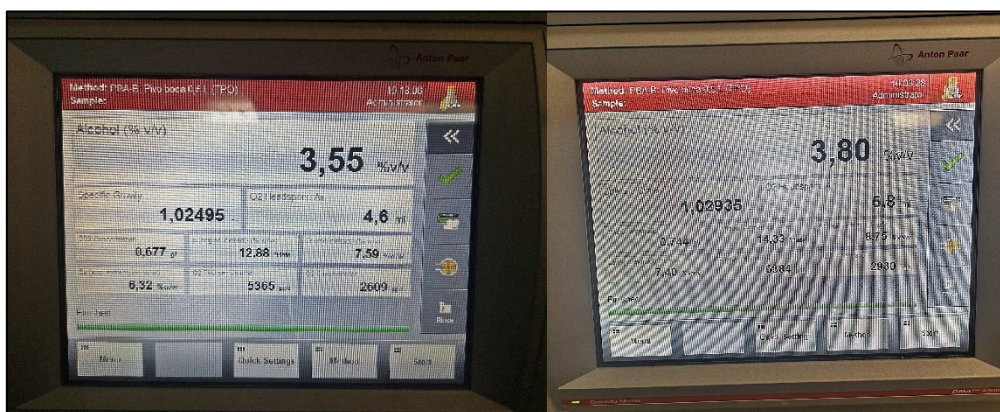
Anton Paar

Method: PBA-B Pivo boca 0,5 L (TPO)
Sample:
10:18:06
Administrator

Alcohol (% v/v)

3,55 %v/v

Specific Gravity
1,02495

O2 Headspace
4,6 ml

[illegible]
0,677

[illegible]
12,88

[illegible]
7,59

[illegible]
6,32

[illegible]
5365

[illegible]
2609

Finished

Rinse

Menu

Quick Settings

Methods

Start

Anton Paar

Method: PBA-B Pivo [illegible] (TPO)
Sample:
11:03:28
Administrator

Alcohol (% v/v)

3,80 %v/v

1,02935

6,8

0,744

14,33

8,75

7,40

6064

2930

Finished

Menu

Quick Settings

Methods

Start